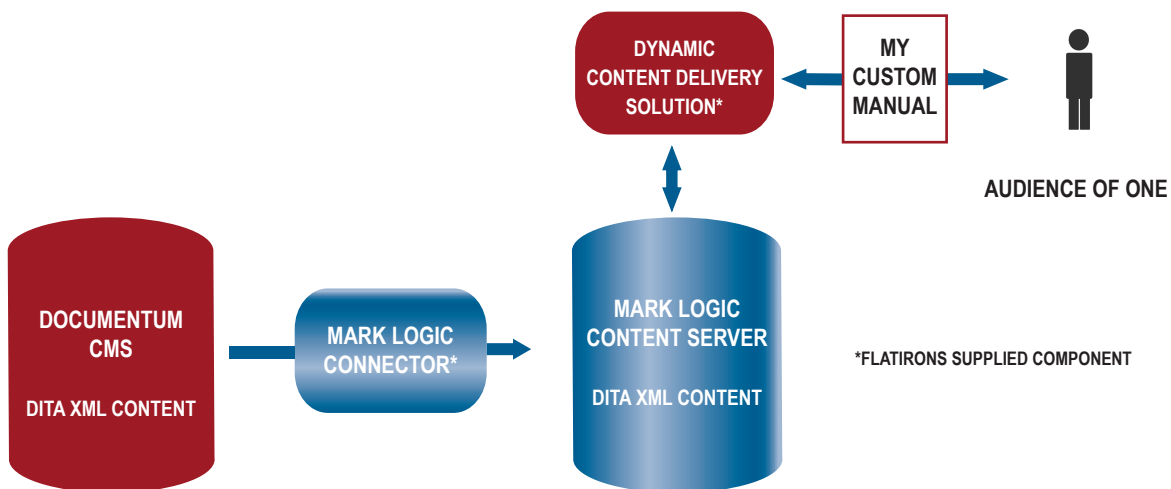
DYNAMIC CONTENT DELIVERY SOLUTION*

MY CUSTOM MANUAL

AUDIENCE OF ONE

DOCUMENTUM CMS

DITA XML CONTENT

MARK LOGIC CONNECTOR*

MARK LOGIC CONTENT SERVER

DITA XML CONTENT

*FLATIRONS SUPPLIED COMPONENT